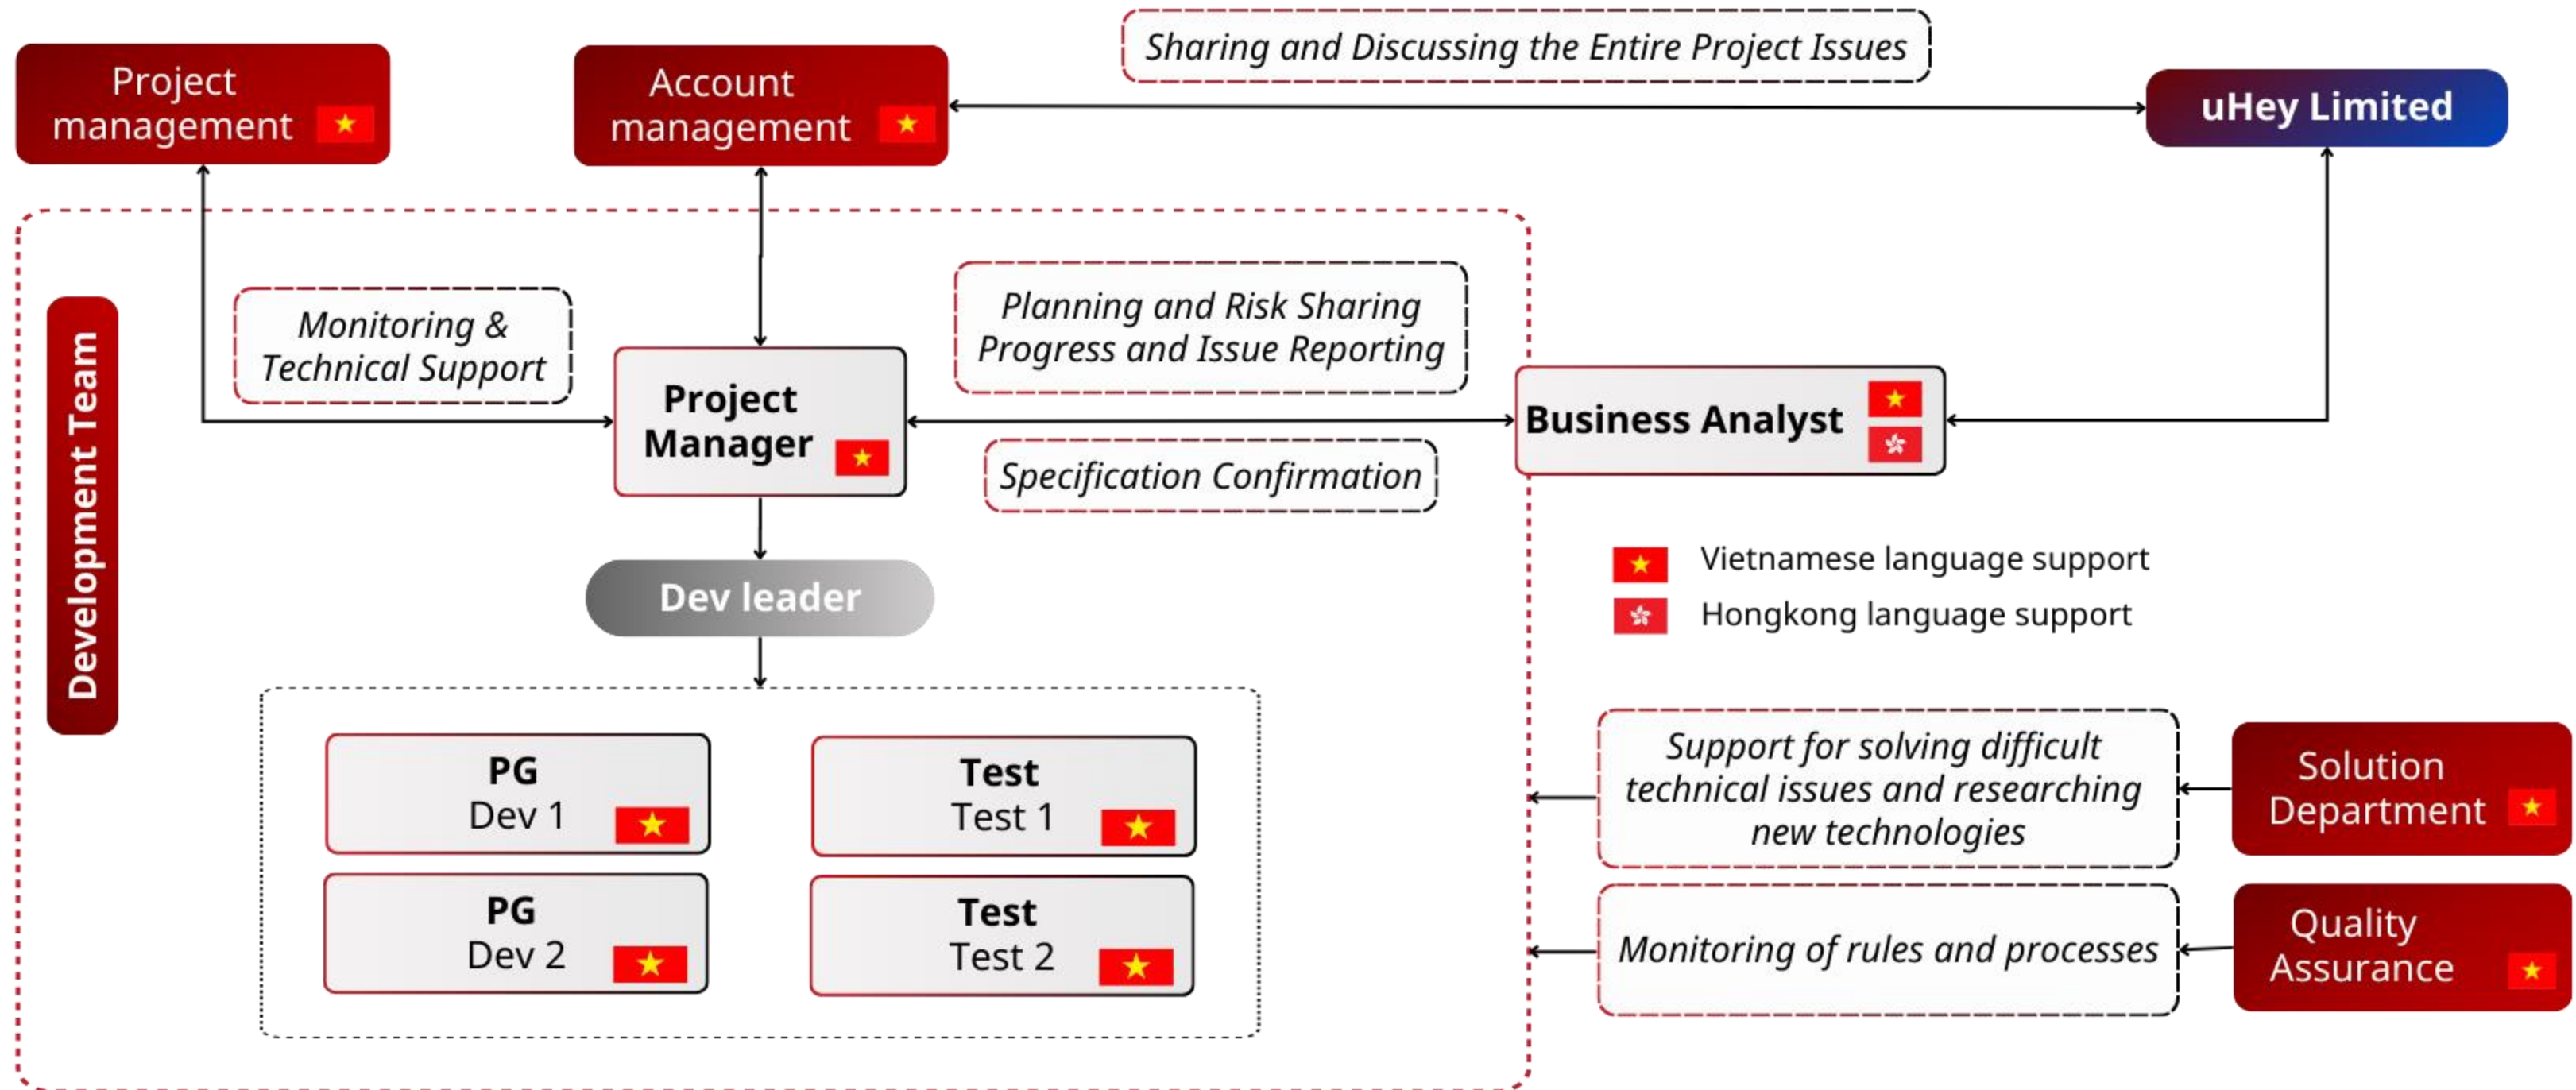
Project management

Account management

Sharing and Discussing the Entire Project Issues

uHey Limited

Development Team

Monitoring & Technical Support

Project Manager

Planning and Risk Sharing Progress and Issue Reporting

Business Analyst

Specification Confirmation

Dev leader

Vietnamese language support

Hongkong language support

PG Dev 1

Test Test 1

PG Dev 2

Test Test 2

Support for solving difficult technical issues and researching new technologies

Solution Department

Monitoring of rules and processes

Quality Assurance